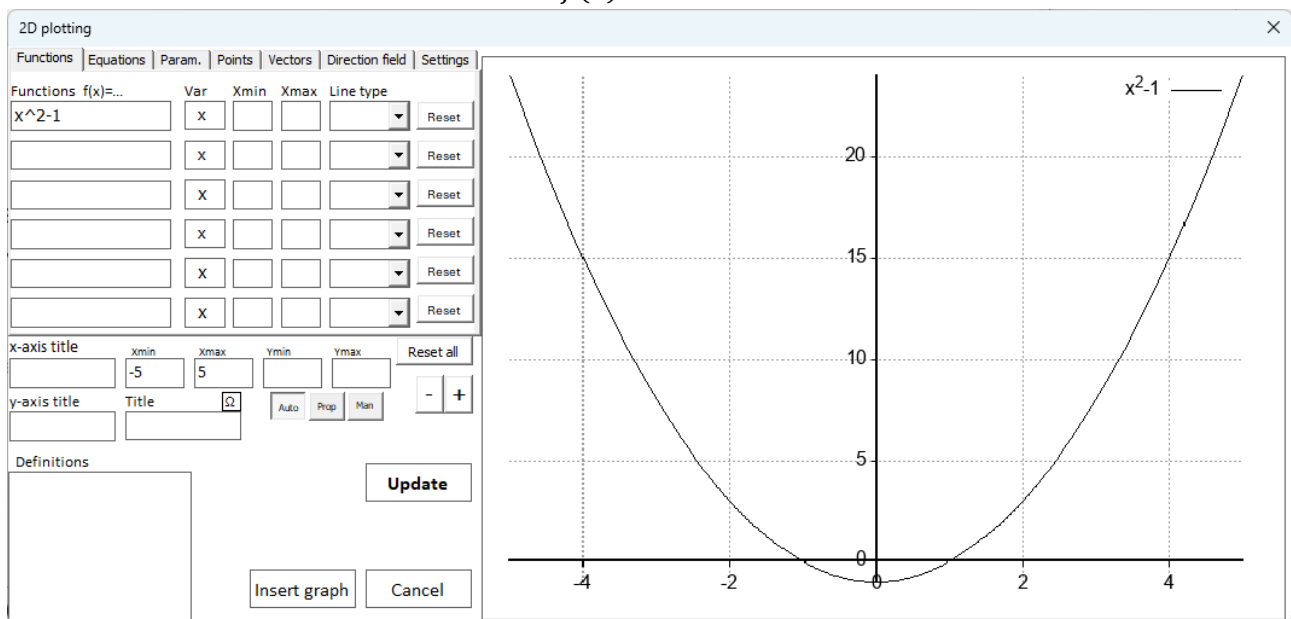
2D plotting

Functions | Equations | Param. | Points | Vectors | Direction field | Settings

Functions f(x)=... Var Xmin Xmax Line type

x^2-1 x Reset
x Reset
x Reset
x Reset
x Reset
x Reset

x-axis title Xmin Xmax Ymin Ymax Reset all
-5 5
y-axis title Title Ω Auto Prop Man - +

Definitions

Update

Insert graph Cancel

$x^2$-1

20
15
10
5
0
-4 -2 0 2 4